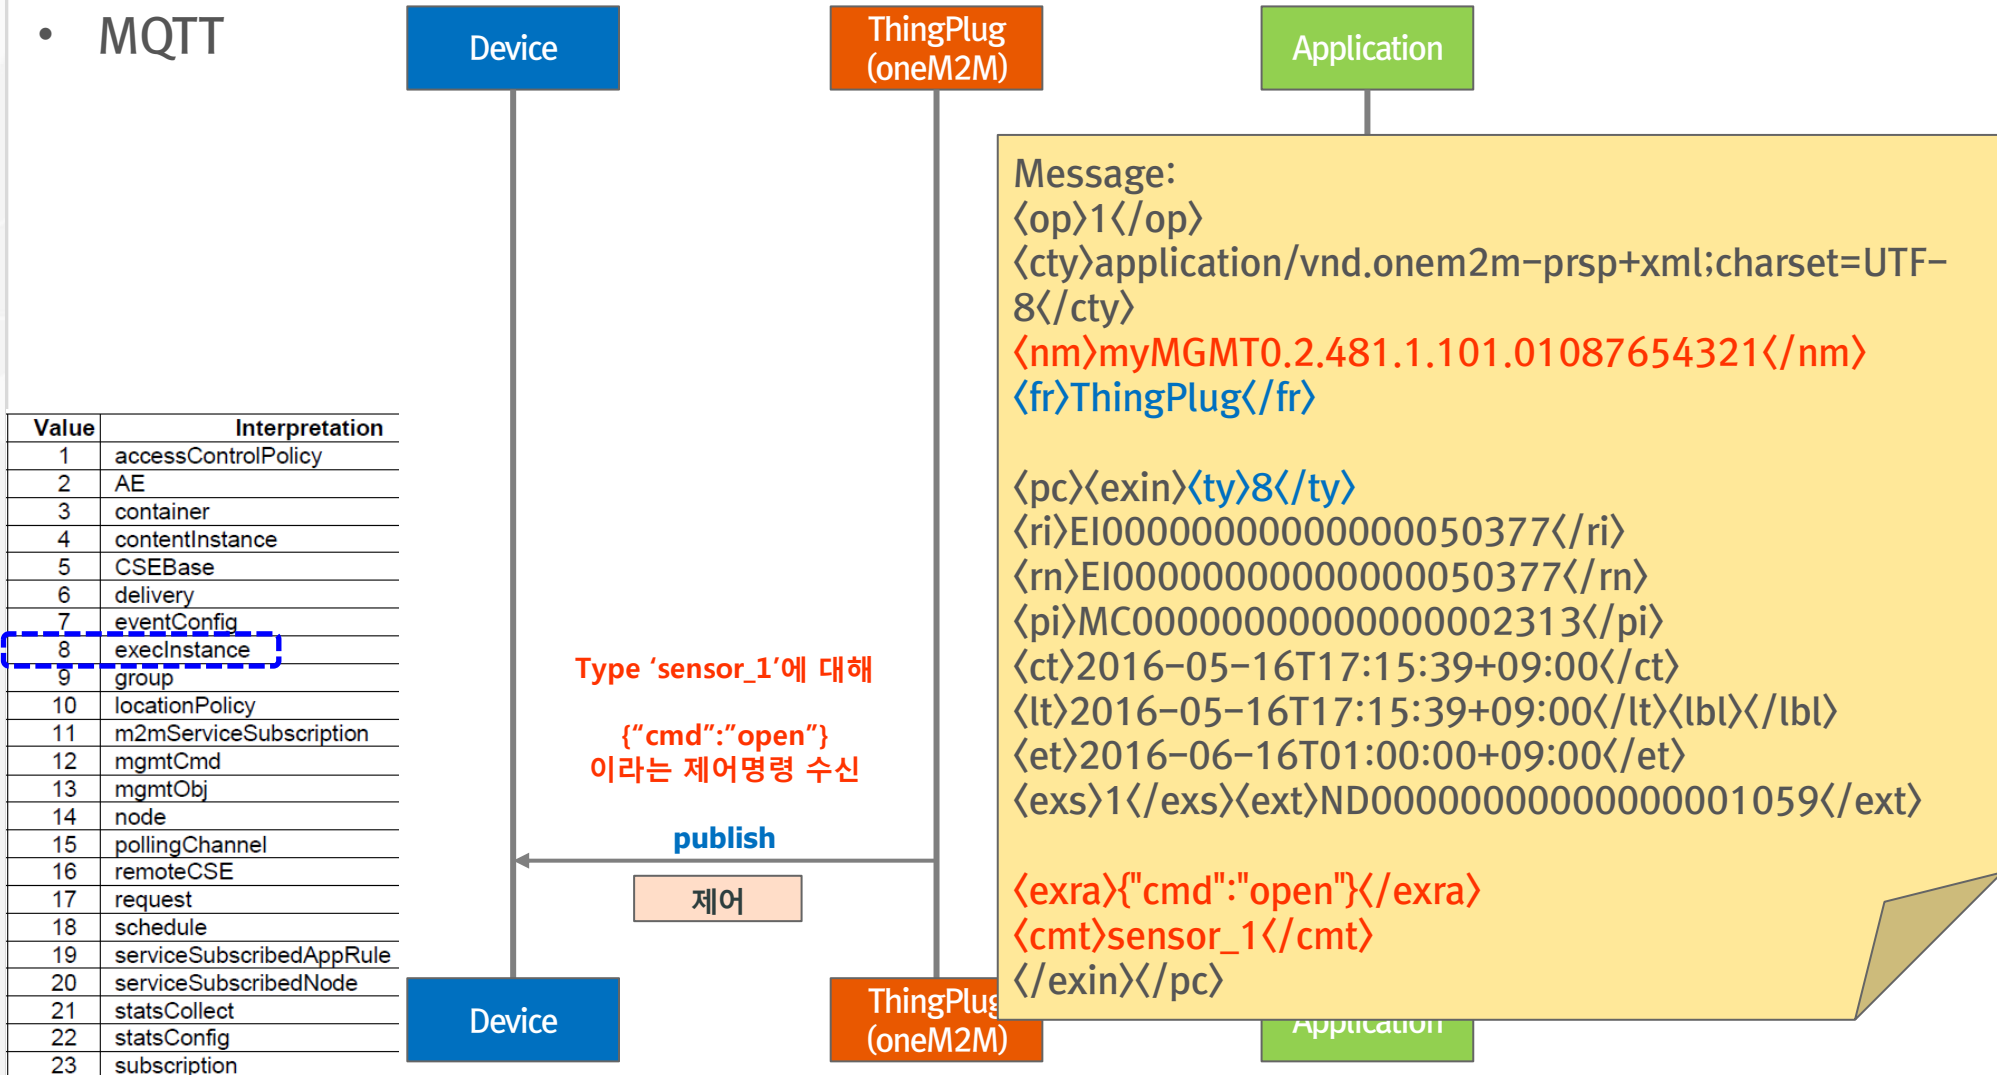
• MQTT

Device

ThingPlug (oneM2M)

Application

| Value | Interpretation |
|---|---|
| 1 | accessControlPolicy |
| 2 | AE |
| 3 | container |
| 4 | contentInstance |
| 5 | CSEBase |
| 6 | delivery |
| 7 | eventConfig |
| 8 | execInstance |
| 9 | group |
| 10 | locationPolicy |
| 11 | m2mServiceSubscription |
| 12 | mgmtCmd |
| 13 | mgmtObj |
| 14 | node |
| 15 | pollingChannel |
| 16 | remoteCSE |
| 17 | request |
| 18 | schedule |
| 19 | serviceSubscribedAppRule |
| 20 | serviceSubscribedNode |
| 21 | statsCollect |
| 22 | statsConfig |
| 23 | subscription |

Type ‘sensor_1’에 대해

{“cmd”:”open”}
이라는 제어명령 수신

publish

제어

Message:
<op>1</op>
<cty>application/vnd.onem2m-prsp+xml;charset=UTF-8</cty>
<nm>myMGMT0.2.481.1.101.01087654321</nm>
<fr>ThingPlug</fr>

<pc><exin><ty>8</ty>
<ri>EI00000000000000050377</ri>
<rn>EI00000000000000050377</rn>
<pi>MC00000000000000002313</pi>
<ct>2016-05-16T17:15:39+09:00</ct>
<lt>2016-05-16T17:15:39+09:00</lt><lbl></lbl>
<et>2016-06-16T01:00:00+09:00</et>
<exs>1</exs><ext>ND00000000000000001059</ext>

<exra>{"cmd":"open"}</exra>
<cmt>sensor_1</cmt>
</exin></pc>

Device

ThingPlug (oneM2M)

Application